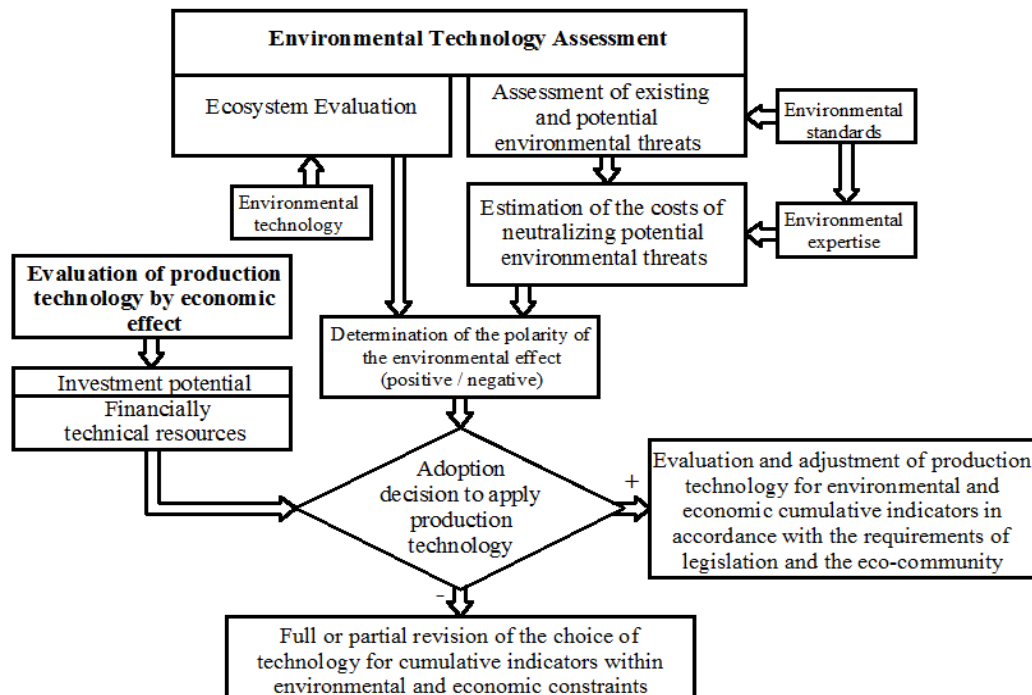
Environmental Technology Assessment

Ecosystem Evaluation

Assessment of existing and potential environmental threats

Environmental standards

Environmental technology

Estimation of the costs of neutralizing potential environmental threats

Environmental expertise

Evaluation of production technology by economic effect

Determination of the polarity of the environmental effect (positive / negative)

Investment potential

Financially technical resources

Adoption decision to apply production technology

+

Evaluation and adjustment of production technology for environmental and economic cumulative indicators in accordance with the requirements of legislation and the eco-community

-

Full or partial revision of the choice of technology for cumulative indicators within environmental and economic constraints